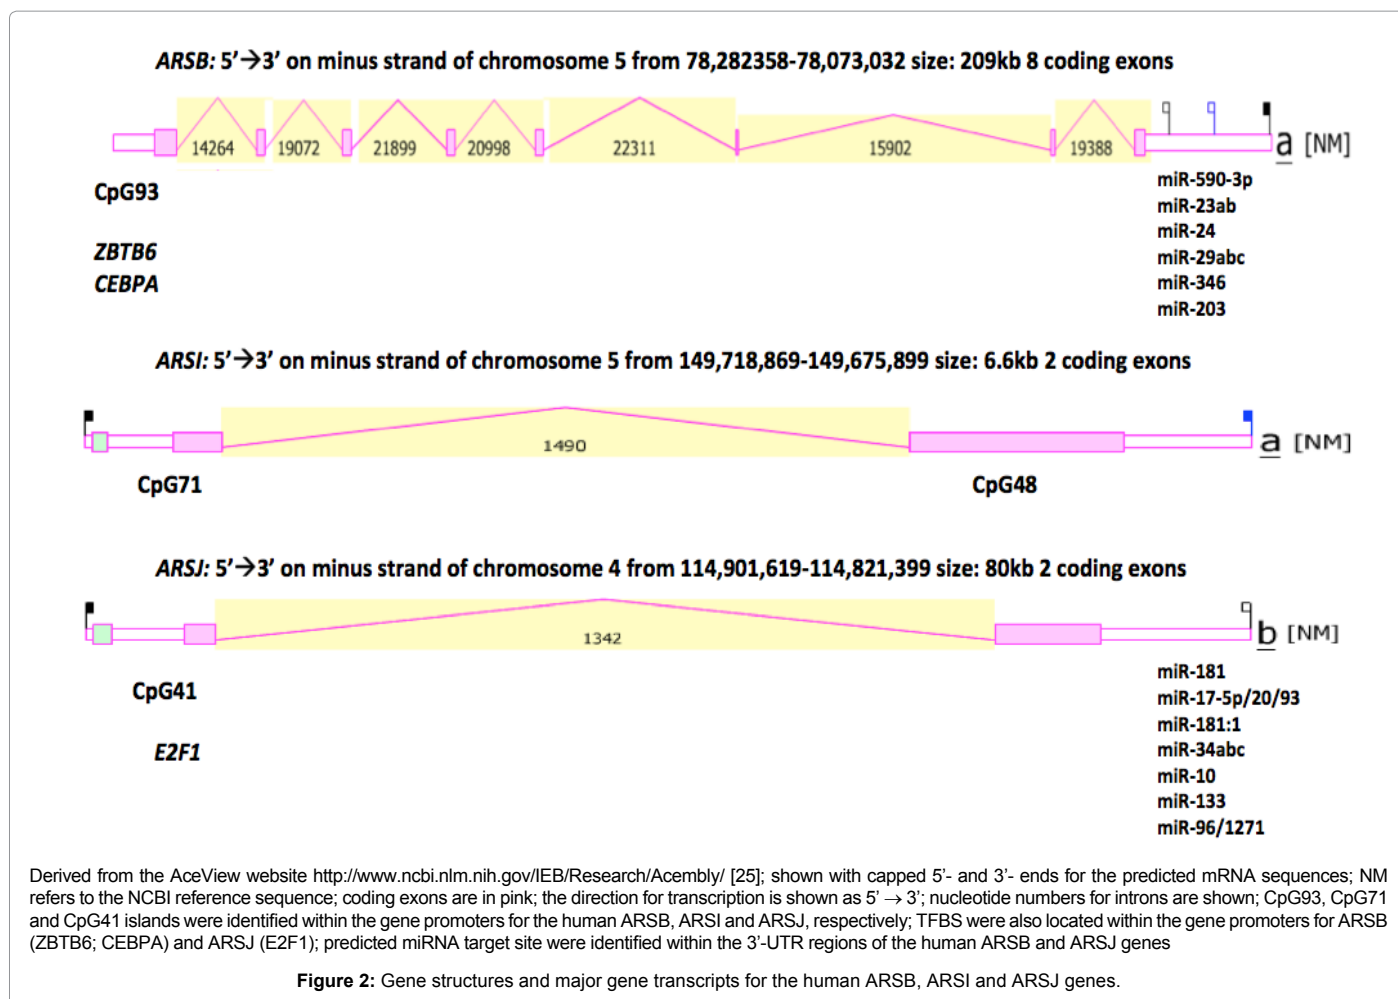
ARSB: 5'→3' on minus strand of chromosome 5 from 78,282358-78,073,032 size: 209kb 8 coding exons

14264 19072 21899 20998 22311 15902 19388

a [NM]

CpG93

ZBTB6
CEBPA

miR-590-3p
miR-23ab
miR-24
miR-29abc
miR-346
miR-203

ARSI: 5'→3' on minus strand of chromosome 5 from 149,718,869-149,675,899 size: 6.6kb 2 coding exons

1490

a [NM]

CpG71

CpG48

ARSJ: 5'→3' on minus strand of chromosome 4 from 114,901,619-114,821,399 size: 80kb 2 coding exons

1342

b [NM]

CpG41

E2F1

miR-181
miR-17-5p/20/93
miR-181:1
miR-34abc
miR-10
miR-133
miR-96/1271

Derived from the AceView website http://www.ncbi.nlm.nih.gov/IEB/Research/Acembly/ [25]; shown with capped 5'- and 3'- ends for the predicted mRNA sequences; NM refers to the NCBI reference sequence; coding exons are in pink; the direction for transcription is shown as 5' → 3'; nucleotide numbers for introns are shown; CpG93, CpG71 and CpG41 islands were identified within the gene promoters for the human ARSB, ARSI and ARSJ, respectively; TFBS were also located within the gene promoters for ARSB (ZBTB6; CEBPA) and ARSJ (E2F1); predicted miRNA target site were identified within the 3'-UTR regions of the human ARSB and ARSJ genes

Figure 2: Gene structures and major gene transcripts for the human ARSB, ARSI and ARSJ genes.